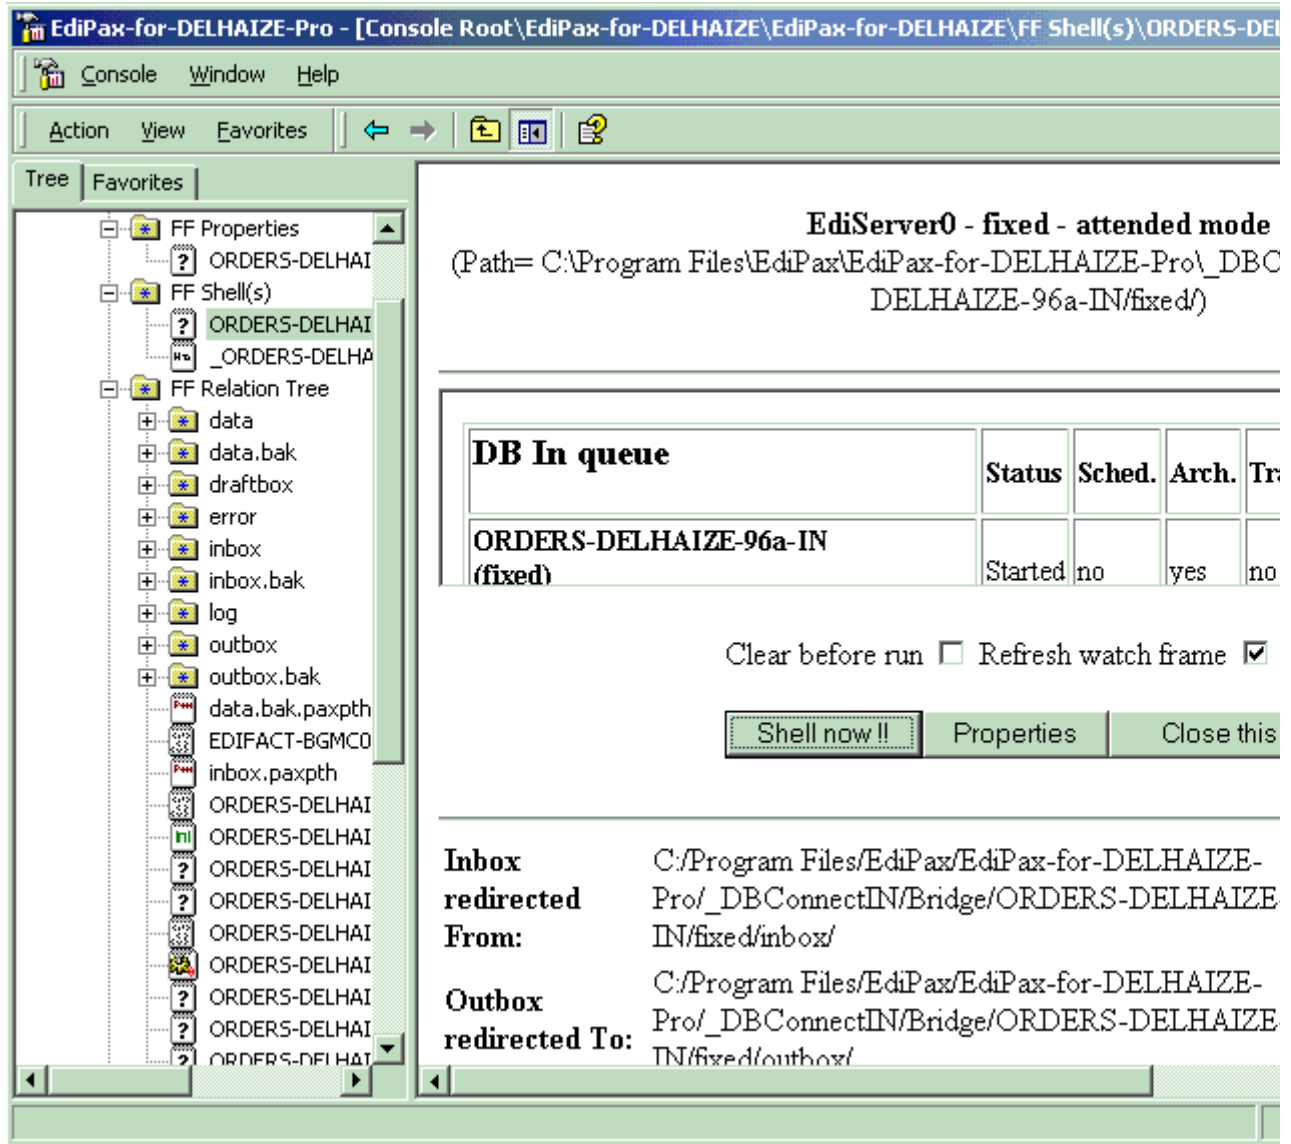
EdiPax-for-DELHAIZE-Pro - [Console Root\EdiPax-for-DELHAIZE\EdiPax-for-DELHAIZE\FF Shell(s)\ORDERS-DEL

Console Window Help

Action View Favorites

Tree Favorites

FF Properties
ORDERS-DELHAI
FF Shell(s)
ORDERS-DELHAI
_ORDERS-DELHA
FF Relation Tree
data
data.bak
draftbox
error
inbox
inbox.bak
log
outbox
outbox.bak
data.bak.paxpth
EDIFACT-BGMC0
inbox.paxpth
ORDERS-DELHAI
ORDERS-DELHAI
ORDERS-DELHAI
ORDERS-DELHAI
ORDERS-DELHAI
ORDERS-DELHAI
ORDERS-DELHAI
ORDERS-DELHAI
ORDERS-DELHAI

EdiServer0 - fixed - attended mode
(Path= C:\Program Files\EdiPax\EdiPax-for-DELHAIZE-Pro\_DBC
DELHAIZE-96a-IN/fixed/)

| DB In queue | Status | Sched. | Arch. | Tr |
|---|---|---|---|---|
| ORDERS-DELHAIZE-96a-IN (fixed) | Started | no | yes | no |

Clear before run Refresh watch frame

Shell now !! Properties Close this

Inbox redirected From: C:/Program Files/EdiPax/EdiPax-for-DELHAIZE-Pro/_DBConnectIN/Bridge/ORDERS-DELHAIZE-IN/fixed/inbox/

Outbox redirected To: C:/Program Files/EdiPax/EdiPax-for-DELHAIZE-Pro/_DBConnectIN/Bridge/ORDERS-DELHAIZE-IN/fixed/outbox/